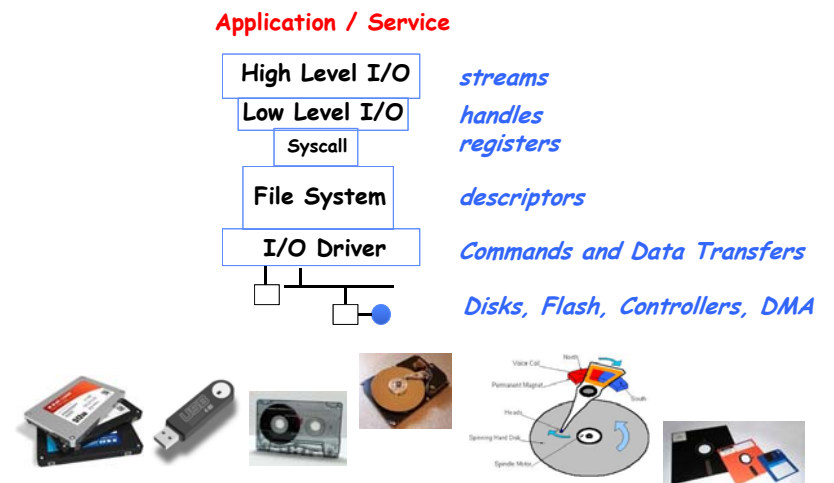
Application / Service

High Level I/O

streams

Low Level I/O

handles

Syscall

registers

File System

descriptors

I/O Driver

Commands and Data Transfers

Disks, Flash, Controllers, DMA

Voice Coil

North

Permanent Magnet

South

Heads

Spinning Hard Disk

Spindle Motor